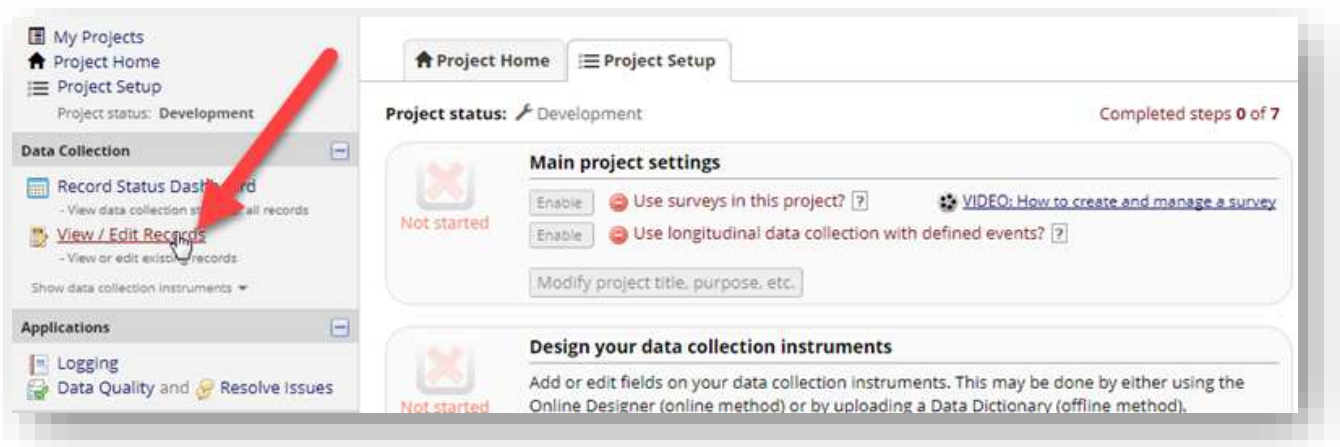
My Projects
Project Home
Project Setup
Project status: Development

Data Collection

Record Status Dash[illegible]rd
- View data collection st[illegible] all records
View / Edit Rec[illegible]ds
- View or edit exist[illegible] records
Show data collection instruments

Applications

Logging
Data Quality and Resolve Issues

Project Home | Project Setup

Project status: Development

Completed steps 0 of 7

Not started

Main project settings

Enable | Use surveys in this project? ?

VIDEO: How to create and manage a survey

Enable | Use longitudinal data collection with defined events? ?

Modify project title, purpose, etc.

Not started

Design your data collection instruments

Add or edit fields on your data collection instruments. This may be done by either using the Online Designer (online method) or by uploading a Data Dictionary (offline method).